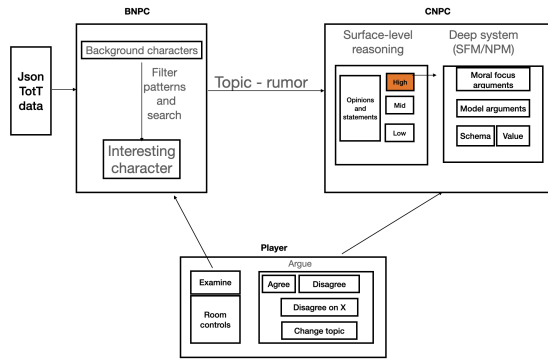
BNPC

CNPC

Json TotT data

Background characters

Filter patterns and search

Interesting character

Topic - rumor

Surface-level reasoning

Deep system (SFM/NPM)

Opinions and statements

High

Mid

Low

Moral focus arguments

Model arguments

Schema

Value

Player

Argue

Examine

Room controls

Agree

Disagree

Disagree on X

Change topic